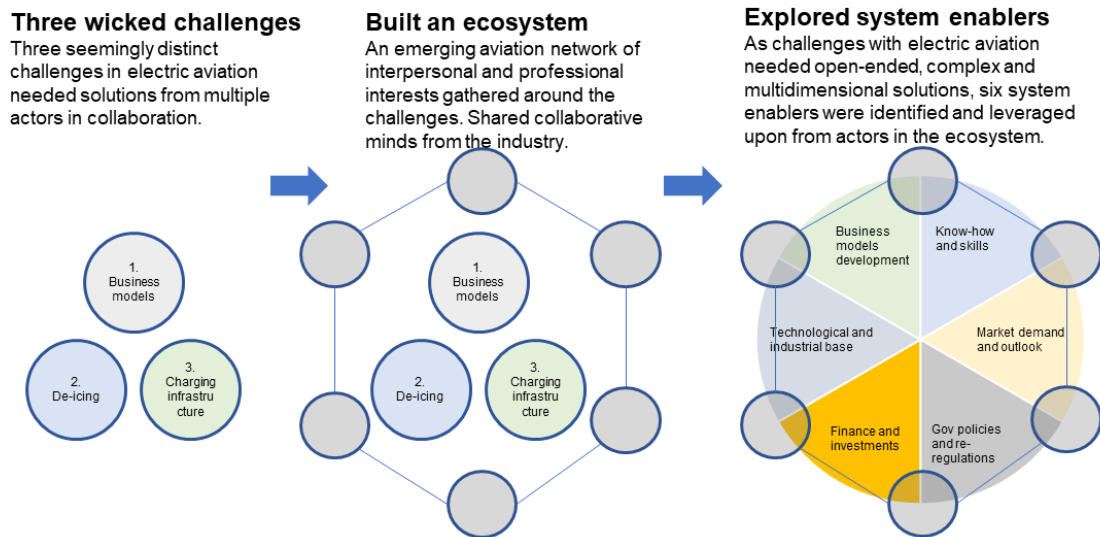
Three wicked challenges
Three seemingly distinct challenges in electric aviation needed solutions from multiple actors in collaboration.

1. Business models

2. De-icing

3. Charging infrastru cture

Built an ecosystem
An emerging aviation network of interpersonal and professional interests gathered around the challenges. Shared collaborative minds from the industry.

1. Business models

2. De-icing

3. Charging infrastru cture

Explored system enablers
As challenges with electric aviation needed open-ended, complex and multidimensional solutions, six system enablers were identified and leveraged upon from actors in the ecosystem.

Business models development

Know-how and skills

Technological and industrial base

Market demand and outlook

Finance and investments

Gov policies and re-regulations